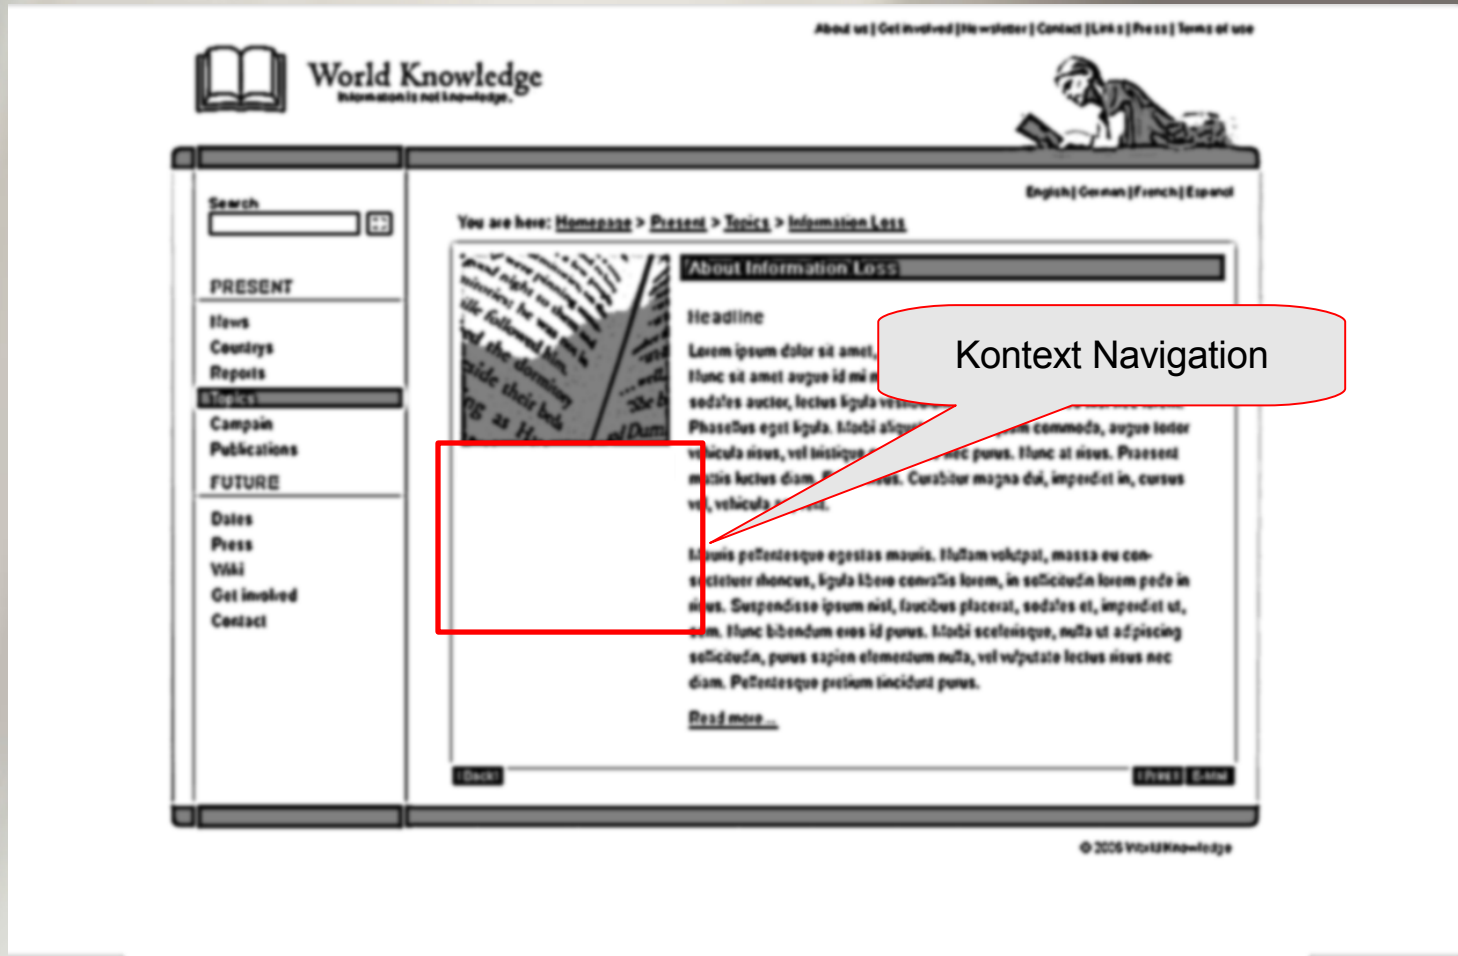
About us | Get involved | Newsletter | Contact | Links | Press | Terms of use

World Knowledge
Information is not knowledge.

Search

PRESENT

News
Countrys
Reports
Topics
Campain
Publications

FUTURE

Dates
Press
Wiki
Get involved
Contact

English | German | French | Espanol

You are here: Homepage > Present > Topics > Information Loss

About Information Loss

Headline

Lorem ipsum dolor sit amet, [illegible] Nunc sit amet augue id mi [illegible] sodales auctor, lectus ligula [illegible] Phasellus eget ligula. Morbi aliqu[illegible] commodo, augue tortor vehicula risus, vel tristique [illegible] nec purus. Nunc at risus. Praesent mattis luctus diam. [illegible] Curabitur magna dui, imperdiet in, cursus vel, vehicula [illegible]

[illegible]uis pellentesque egestas mauris. Nullam volutpat, massa eu consectetuer rhoncus, ligula libero convallis lorem, in sollicitudin lorem pede in risus. Suspendisse ipsum nisl, faucibus placerat, sodales et, imperdiet ut, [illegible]m. Nunc bibendum eros id purus. Morbi scelerisque, nulla ut adipiscing sollicitudin, purus sapien elementum nulla, vel vulputate lectus risus nec diam. Pellentesque pretium tincidunt purus.

Read more...

Kontext Navigation

Back

Print | E-mail

© 2006 WorldKnowledge